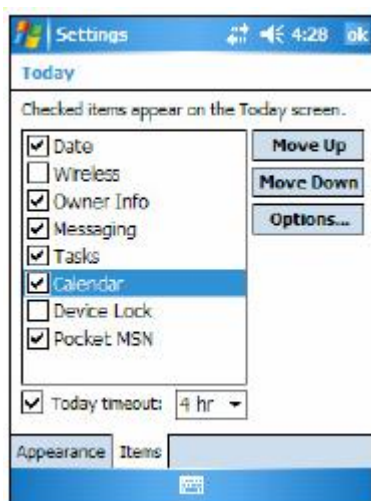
Settings 4:28 ok

Today

Checked items appear on the Today screen.

☑ Date
☐ Wireless
☑ Owner Info
☑ Messaging
☑ Tasks
☑ Calendar
☐ Device Lock
☑ Pocket MSN

Move Up
Move Down
Options...

☑ Today timeout: 4 hr

Appearance Items